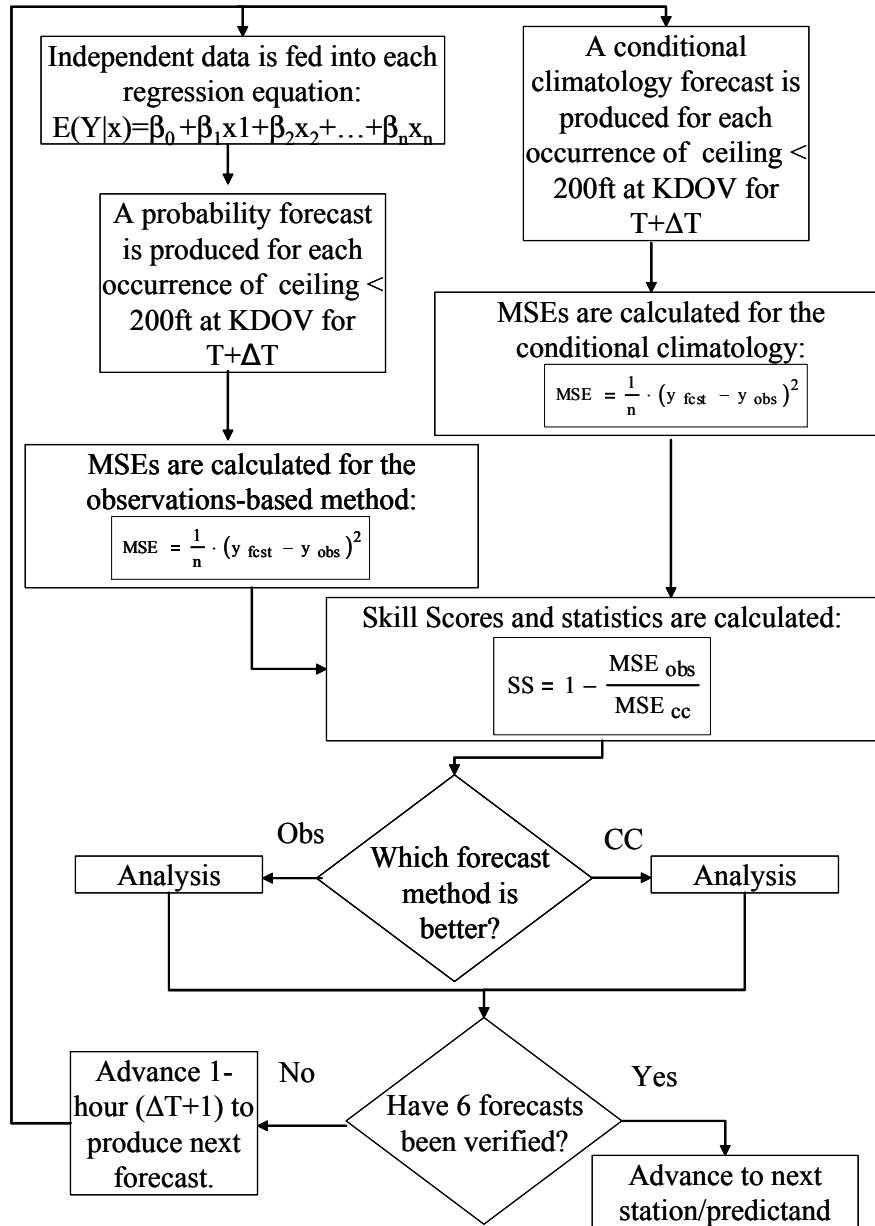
Independent data is fed into each regression equation: $E(Y|x)=\beta_0+\beta_1 x1+\beta_2 x_2+\ldots+\beta_n x_n$

A conditional climatology forecast is produced for each occurrence of ceiling < 200ft at KDOV for T+$\Delta$T

A probability forecast is produced for each occurrence of ceiling < 200ft at KDOV for T+$\Delta$T

MSEs are calculated for the conditional climatology:

$MSE = \frac{1}{n} \cdot (y_{fcst} - y_{obs})^2$

MSEs are calculated for the observations-based method:

$MSE = \frac{1}{n} \cdot (y_{fcst} - y_{obs})^2$

Skill Scores and statistics are calculated:

$SS = 1 - \frac{MSE_{obs}}{MSE_{cc}}$

Obs

CC

Analysis

Which forecast method is better?

Analysis

Advance 1-hour ($\Delta$T+1) to produce next forecast.

No

Have 6 forecasts been verified?

Yes

Advance to next station/predictand